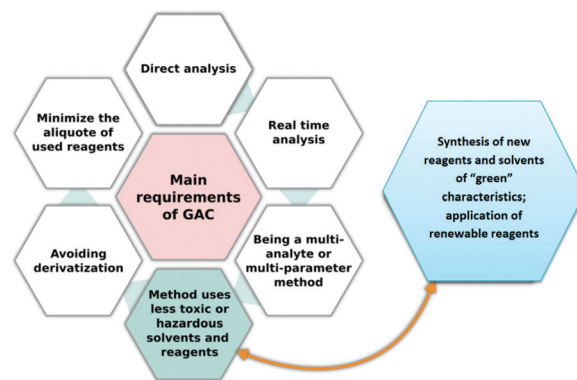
Direct analysis

Minimize the aliquote of used reagents

Real time analysis

Main requirements of GAC

Avoiding derivatization

Being a multi-analyte or multi-parameter method

Method uses less toxic or hazardous solvents and reagents

Synthesis of new reagents and solvents of "green" characteristics; application of renewable reagents